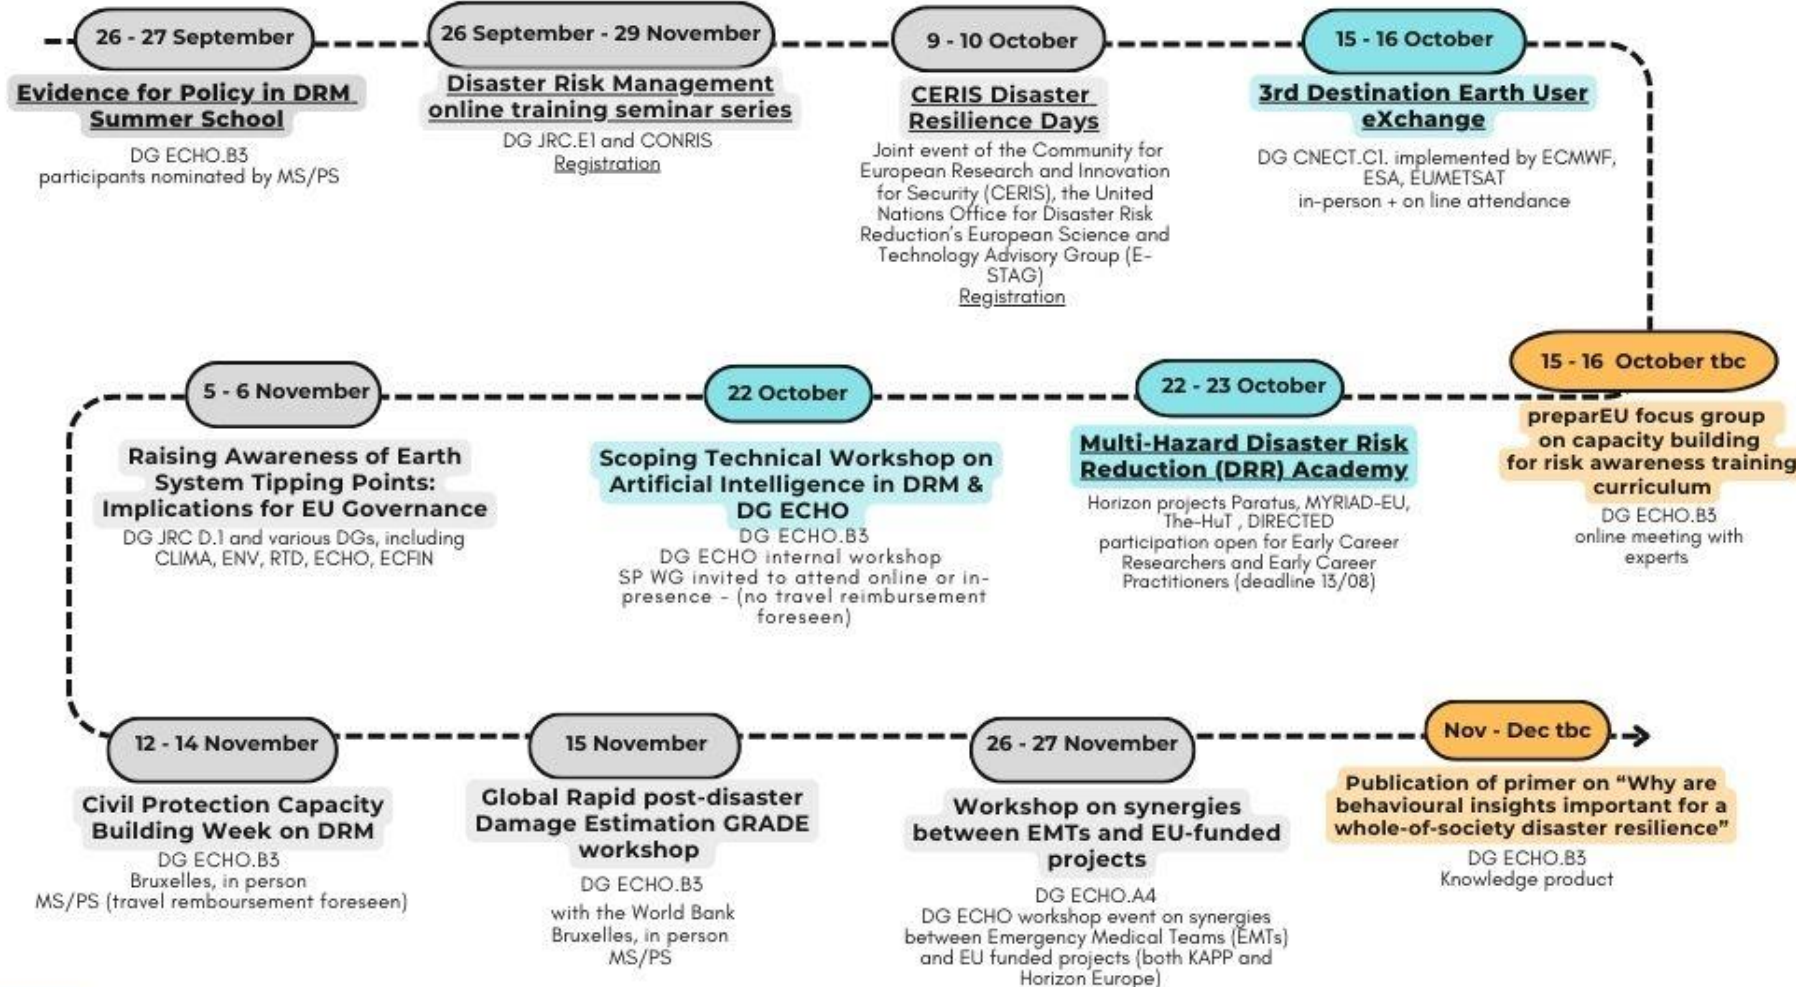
26 - 27 September

Evidence for Policy in DRM Summer School

DG ECHO.B3
participants nominated by MS/PS

26 September - 29 November

Disaster Risk Management online training seminar series

DG JRC.E1 and CONRIS
Registration

9 - 10 October

CERIS Disaster Resilience Days

Joint event of the Community for European Research and Innovation for Security (CERIS), the United Nations Office for Disaster Risk Reduction's European Science and Technology Advisory Group (E-STAG)
Registration

15 - 16 October

3rd Destination Earth User eXchange

DG CNECT.C1. implemented by ECMWF, ESA, EUMETSAT
in-person + on line attendance

15 - 16 October tbc

preparEU focus group on capacity building for risk awareness training curriculum

DG ECHO.B3
online meeting with experts

22 - 23 October

Multi-Hazard Disaster Risk Reduction (DRR) Academy

Horizon projects Paratus, MYRIAD-EU, The-HuT , DIRECTED
participation open for Early Career Researchers and Early Career Practitioners (deadline 13/08)

22 October

Scoping Technical Workshop on Artificial Intelligence in DRM & DG ECHO

DG ECHO.B3
DG ECHO internal workshop
SP WG invited to attend online or in-presence - (no travel reimbursement foreseen)

5 - 6 November

Raising Awareness of Earth System Tipping Points: Implications for EU Governance

DG JRC D.1 and various DGs, including CLIMA, ENV, RTD, ECHO, ECFIN

12 - 14 November

Civil Protection Capacity Building Week on DRM

DG ECHO.B3
Bruxelles, in person
MS/PS (travel remboursement foreseen)

15 November

Global Rapid post-disaster Damage Estimation GRADE workshop

DG ECHO.B3
with the World Bank
Bruxelles, in person
MS/PS

26 - 27 November

Workshop on synergies between EMTs and EU-funded projects

DG ECHO.A4
DG ECHO workshop event on synergies between Emergency Medical Teams (EMTs) and EU funded projects (both KAPP and Horizon Europe)

Nov - Dec tbc

Publication of primer on "Why are behavioural insights important for a whole-of-society disaster resilience"

DG ECHO.B3
Knowledge product